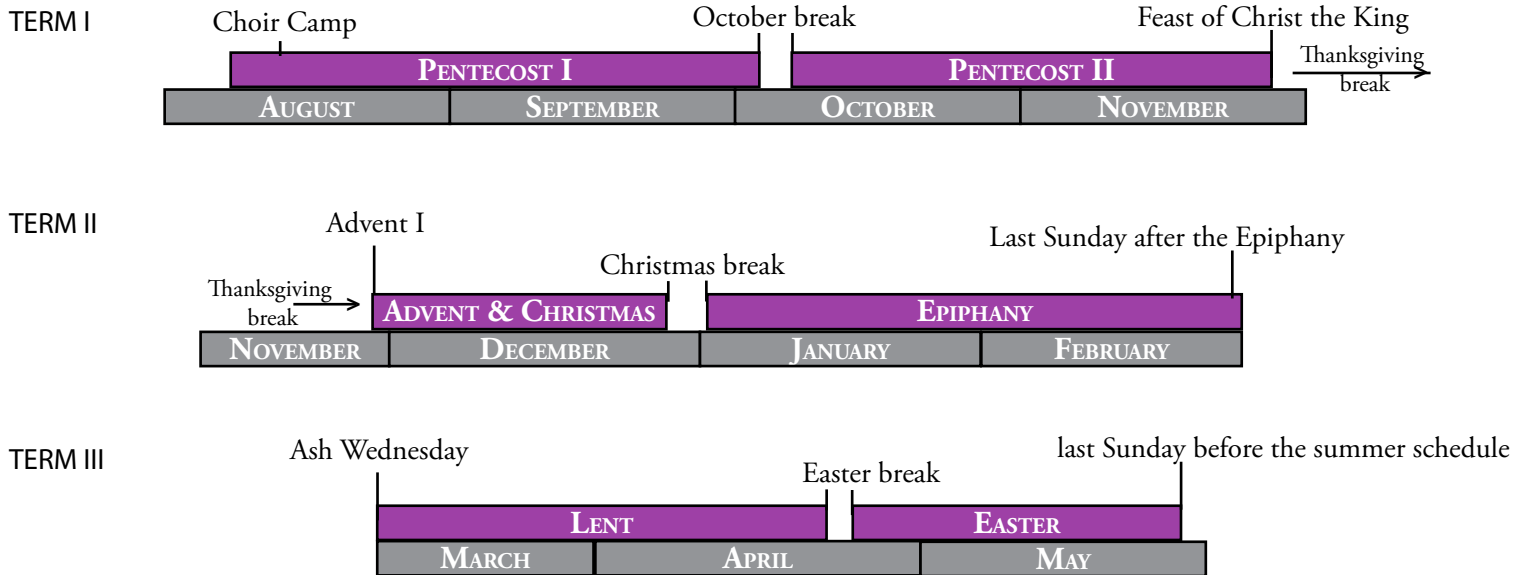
TERM I

Choir Camp

October break

Feast of Christ the King

PENTECOST I

PENTECOST II

Thanksgiving break

AUGUST

SEPTEMBER

OCTOBER

NOVEMBER

TERM II

Advent I

Last Sunday after the Epiphany

Christmas break

Thanksgiving break

ADVENT & CHRISTMAS

EPIPHANY

NOVEMBER

DECEMBER

JANUARY

FEBRUARY

TERM III

Ash Wednesday

last Sunday before the summer schedule

Easter break

LENT

EASTER

MARCH

APRIL

MAY